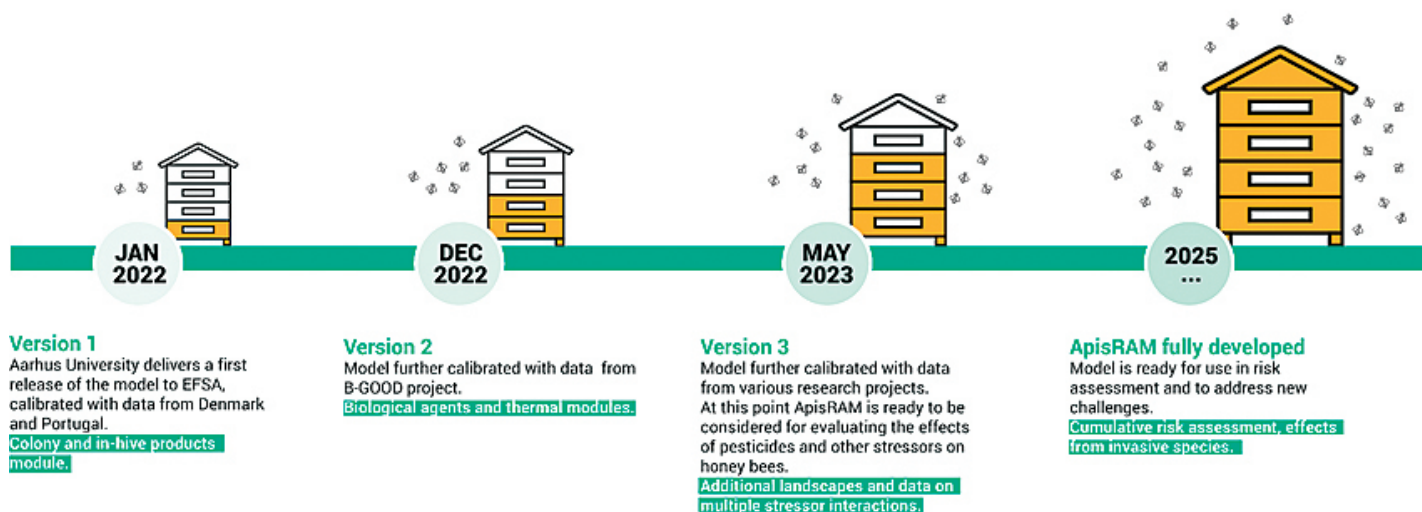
JAN 2022

DEC 2022

MAY 2023

2025 ...

Version 1
Aarhus University delivers a first release of the model to EFSA, calibrated with data from Denmark and Portugal.
Colony and in-hive products module.

Version 2
Model further calibrated with data from B-GOOD project.
Biological agents and thermal modules.

Version 3
Model further calibrated with data from various research projects.
At this point ApisRAM is ready to be considered for evaluating the effects of pesticides and other stressors on honey bees.
Additional landscapes and data on multiple stressor interactions.

ApisRAM fully developed
Model is ready for use in risk assessment and to address new challenges.
Cumulative risk assessment, effects from invasive species.